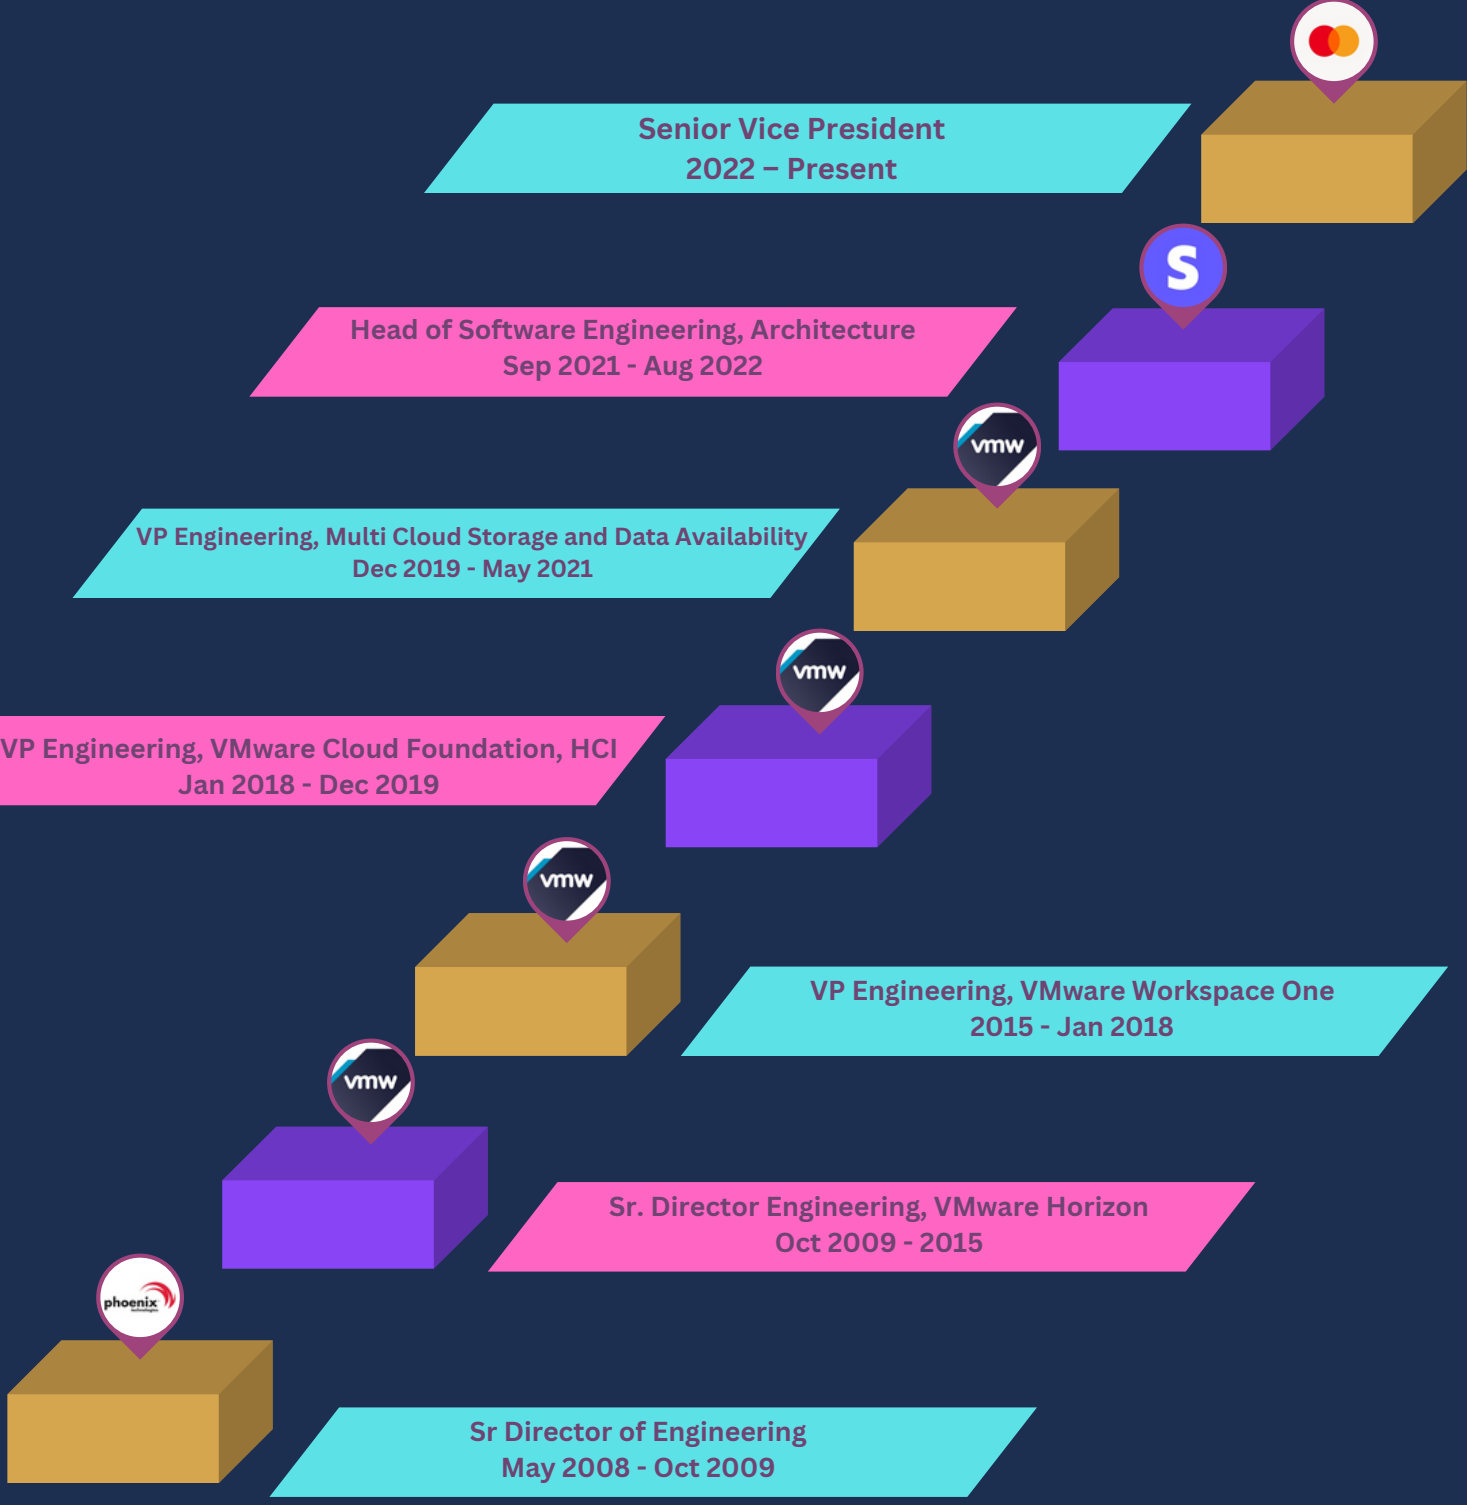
Senior Vice President
2022 – Present

S

Head of Software Engineering, Architecture
Sep 2021 - Aug 2022

vmw

VP Engineering, Multi Cloud Storage and Data Availability
Dec 2019 - May 2021

vmw

VP Engineering, VMware Cloud Foundation, HCI
Jan 2018 - Dec 2019

vmw

VP Engineering, VMware Workspace One
2015 - Jan 2018

vmw

Sr. Director Engineering, VMware Horizon
Oct 2009 - 2015

phoenix

Sr Director of Engineering
May 2008 - Oct 2009